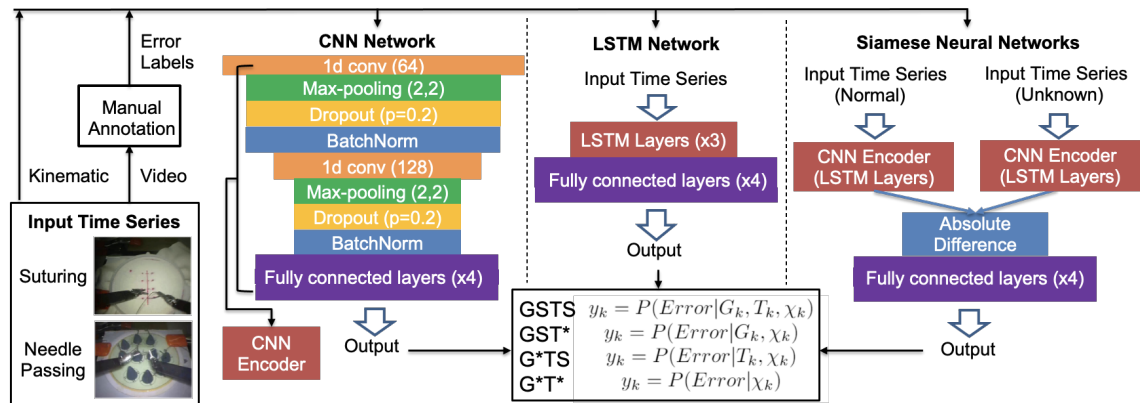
Error Labels

Manual Annotation

Kinematic

Video

Input Time Series

Suturing

Needle Passing

CNN Network

1d conv (64)

Max-pooling (2,2)

Dropout (p=0.2)

BatchNorm

1d conv (128)

Max-pooling (2,2)

Dropout (p=0.2)

BatchNorm

Fully connected layers (x4)

CNN Encoder

Output

LSTM Network

Input Time Series

LSTM Layers (x3)

Fully connected layers (x4)

Output

| GSTS | $y_k = P(Error|G_k, T_k, \chi_k)$ |
|---|---|
| GST* | $y_k = P(Error|G_k, \chi_k)$ |
| G*TS | $y_k = P(Error|T_k, \chi_k)$ |
| G*T* | $y_k = P(Error|\chi_k)$ |

Siamese Neural Networks

Input Time Series (Normal)

Input Time Series (Unknown)

CNN Encoder (LSTM Layers)

CNN Encoder (LSTM Layers)

Absolute Difference

Fully connected layers (x4)

Output